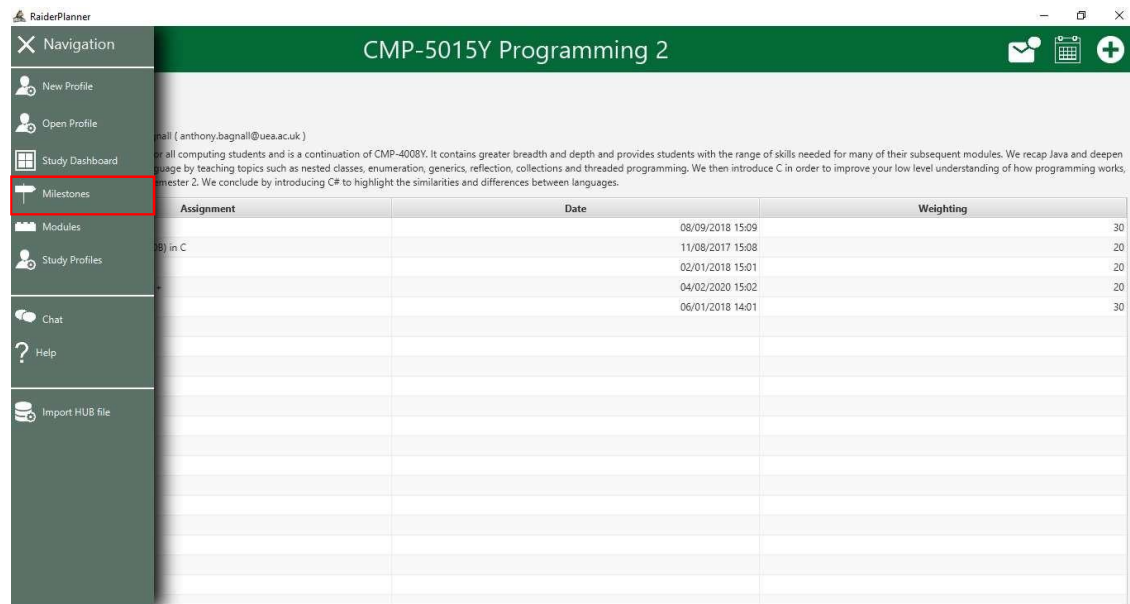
RaiderPlanner

Navigation

New Profile

Open Profile

Study Dashboard

Milestones

Modules

Study Profiles

Chat

Help

Import HUB file

CMP-5015Y Programming 2

nall ( anthony.bagnall@uea.ac.uk )

or all computing students and is a continuation of CMP-4008Y. It contains greater breadth and depth and provides students with the range of skills needed for many of their subsequent modules. We recap Java and deepen guage by teaching topics such as nested classes, enumeration, generics, reflection, collections and threaded programming. We then introduce C in order to improve your low level understanding of how programming works, emester 2. We conclude by introducing C# to highlight the similarities and differences between languages.

| Assignment | Date | Weighting |
|---|---|---|
| | 08/09/2018 15:09 | 30 |
| 3B) in C | 11/08/2017 15:08 | 20 |
| | 02/01/2018 15:01 | 20 |
| | 04/02/2020 15:02 | 20 |
| | 06/01/2018 14:01 | 30 |